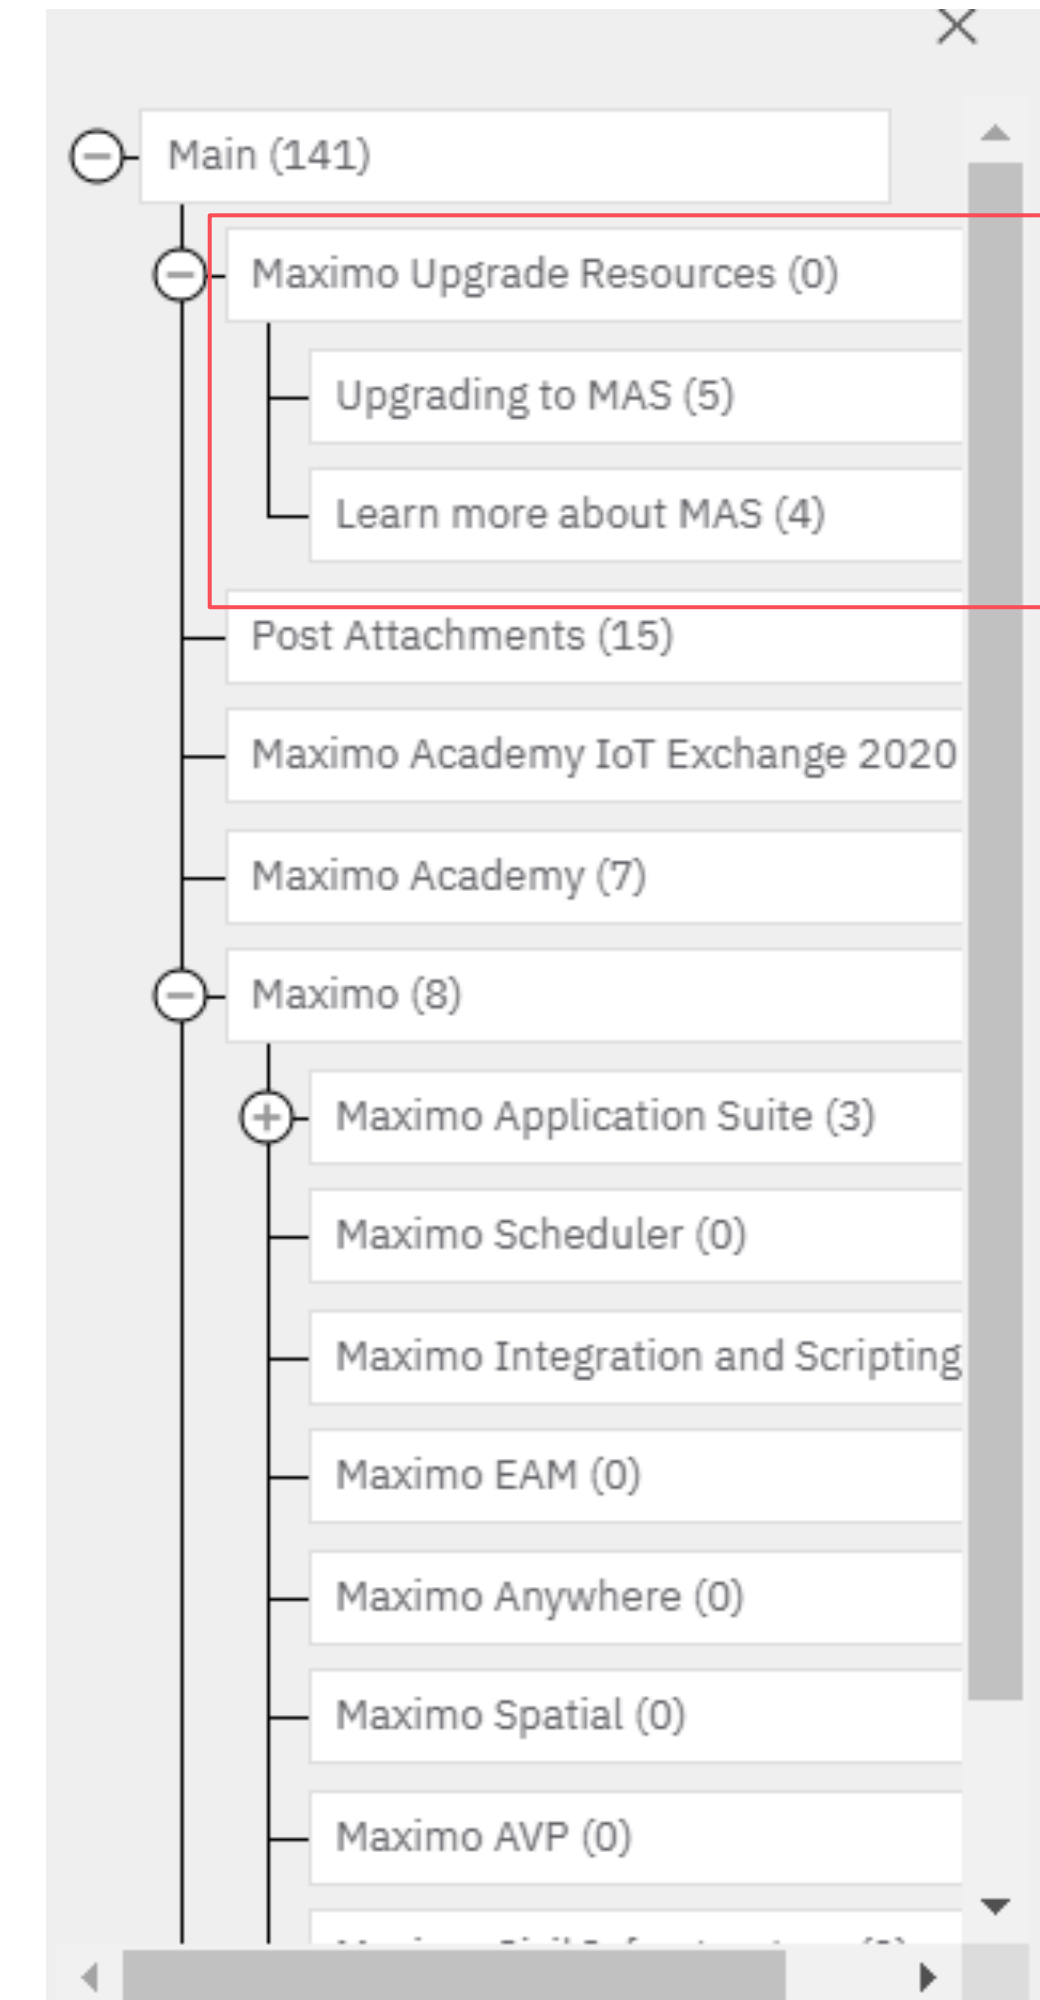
Main (141)

Maximo Upgrade Resources (0)

Upgrading to MAS (5)

Learn more about MAS (4)

Post Attachments (15)

Maximo Academy IoT Exchange 2020

Maximo Academy (7)

Maximo (8)

Maximo Application Suite (3)

Maximo Scheduler (0)

Maximo Integration and Scripting

Maximo EAM (0)

Maximo Anywhere (0)

Maximo Spatial (0)

Maximo AVP (0)

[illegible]